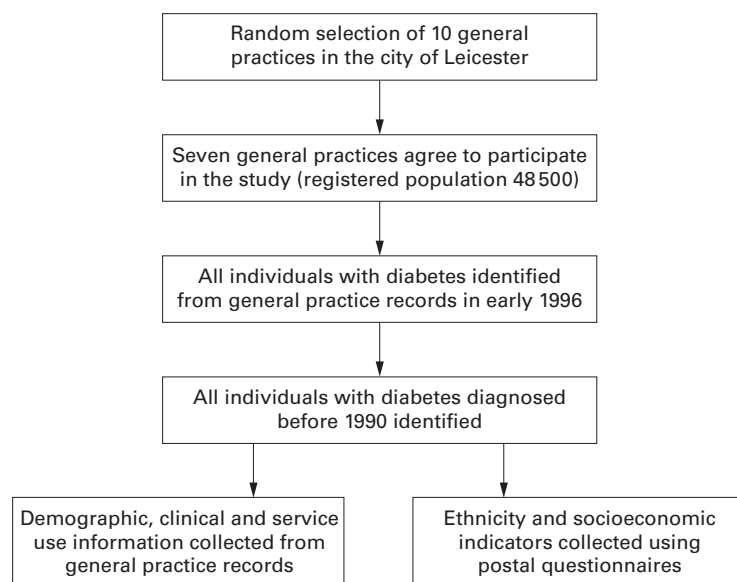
Random selection of 10 general practices in the city of Leicester

Seven general practices agree to participate in the study (registered population 48 500)

All individuals with diabetes identified from general practice records in early 1996

All individuals with diabetes diagnosed before 1990 identified

Demographic, clinical and service use information collected from general practice records

Ethnicity and socioeconomic indicators collected using postal questionnaires